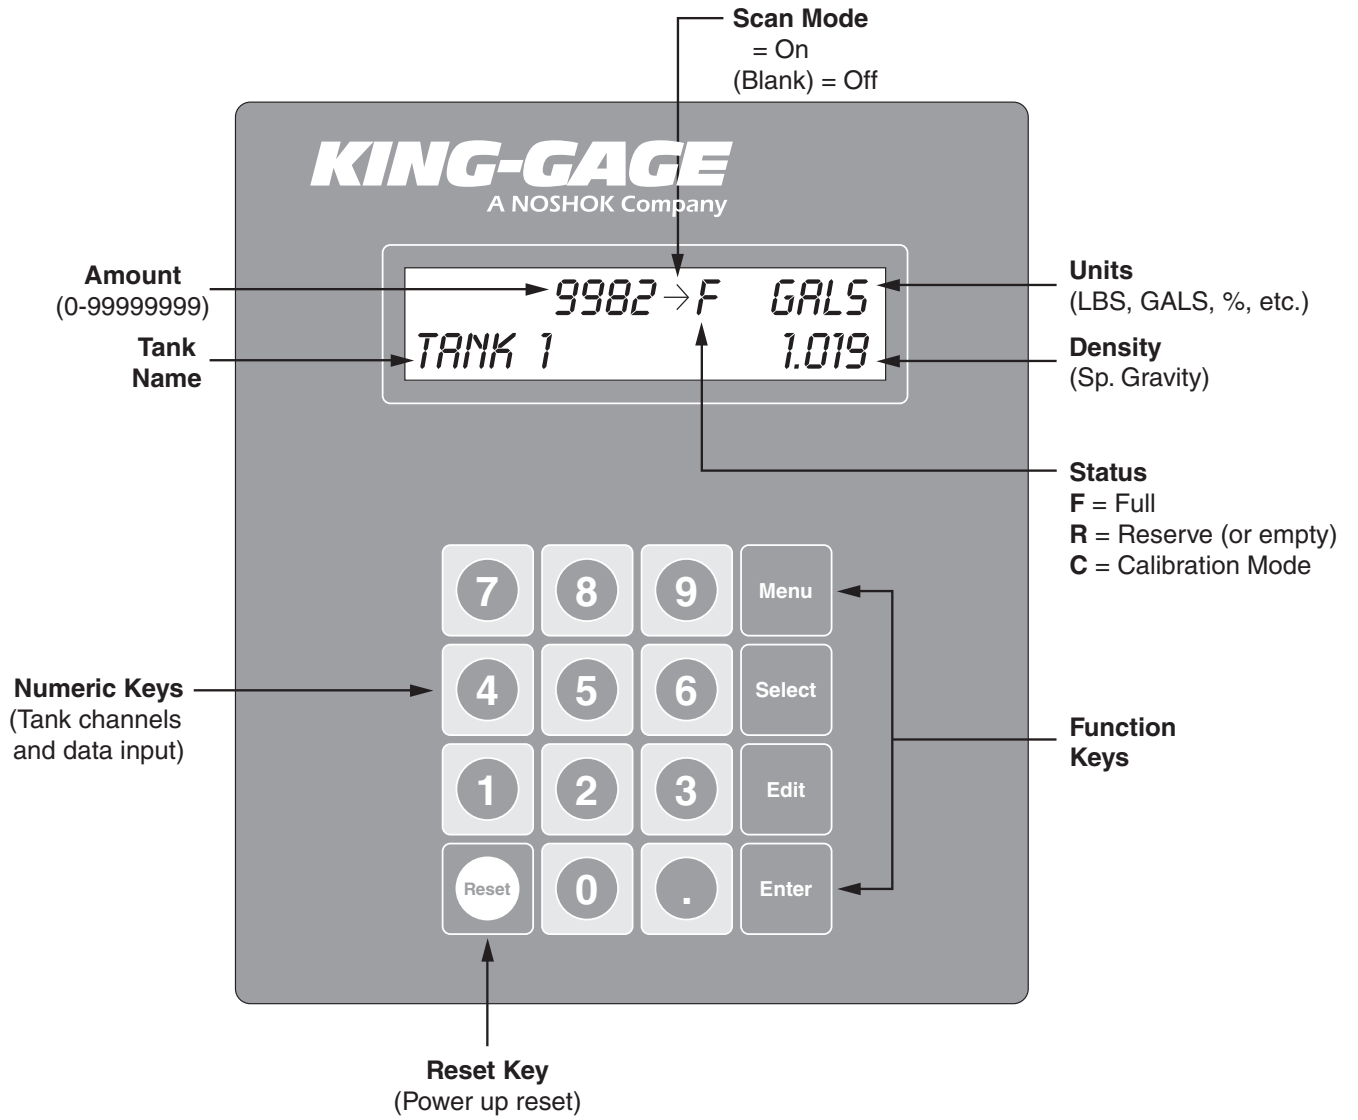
Scan Mode
= On
(Blank) = Off

KING-GAGE
A NOSHOK Company

Amount
(0-99999999)

Tank
Name

9982 → F GALS
TANK 1 1.019

Units
(LBS, GALS, %, etc.)

Density
(Sp. Gravity)

Status
**F** = Full
**R** = Reserve (or empty)
**C** = Calibration Mode

7 8 9 Menu
4 5 6 Select
1 2 3 Edit
Reset 0 . Enter

Numeric Keys
(Tank channels and data input)

Function
Keys

Reset Key
(Power up reset)